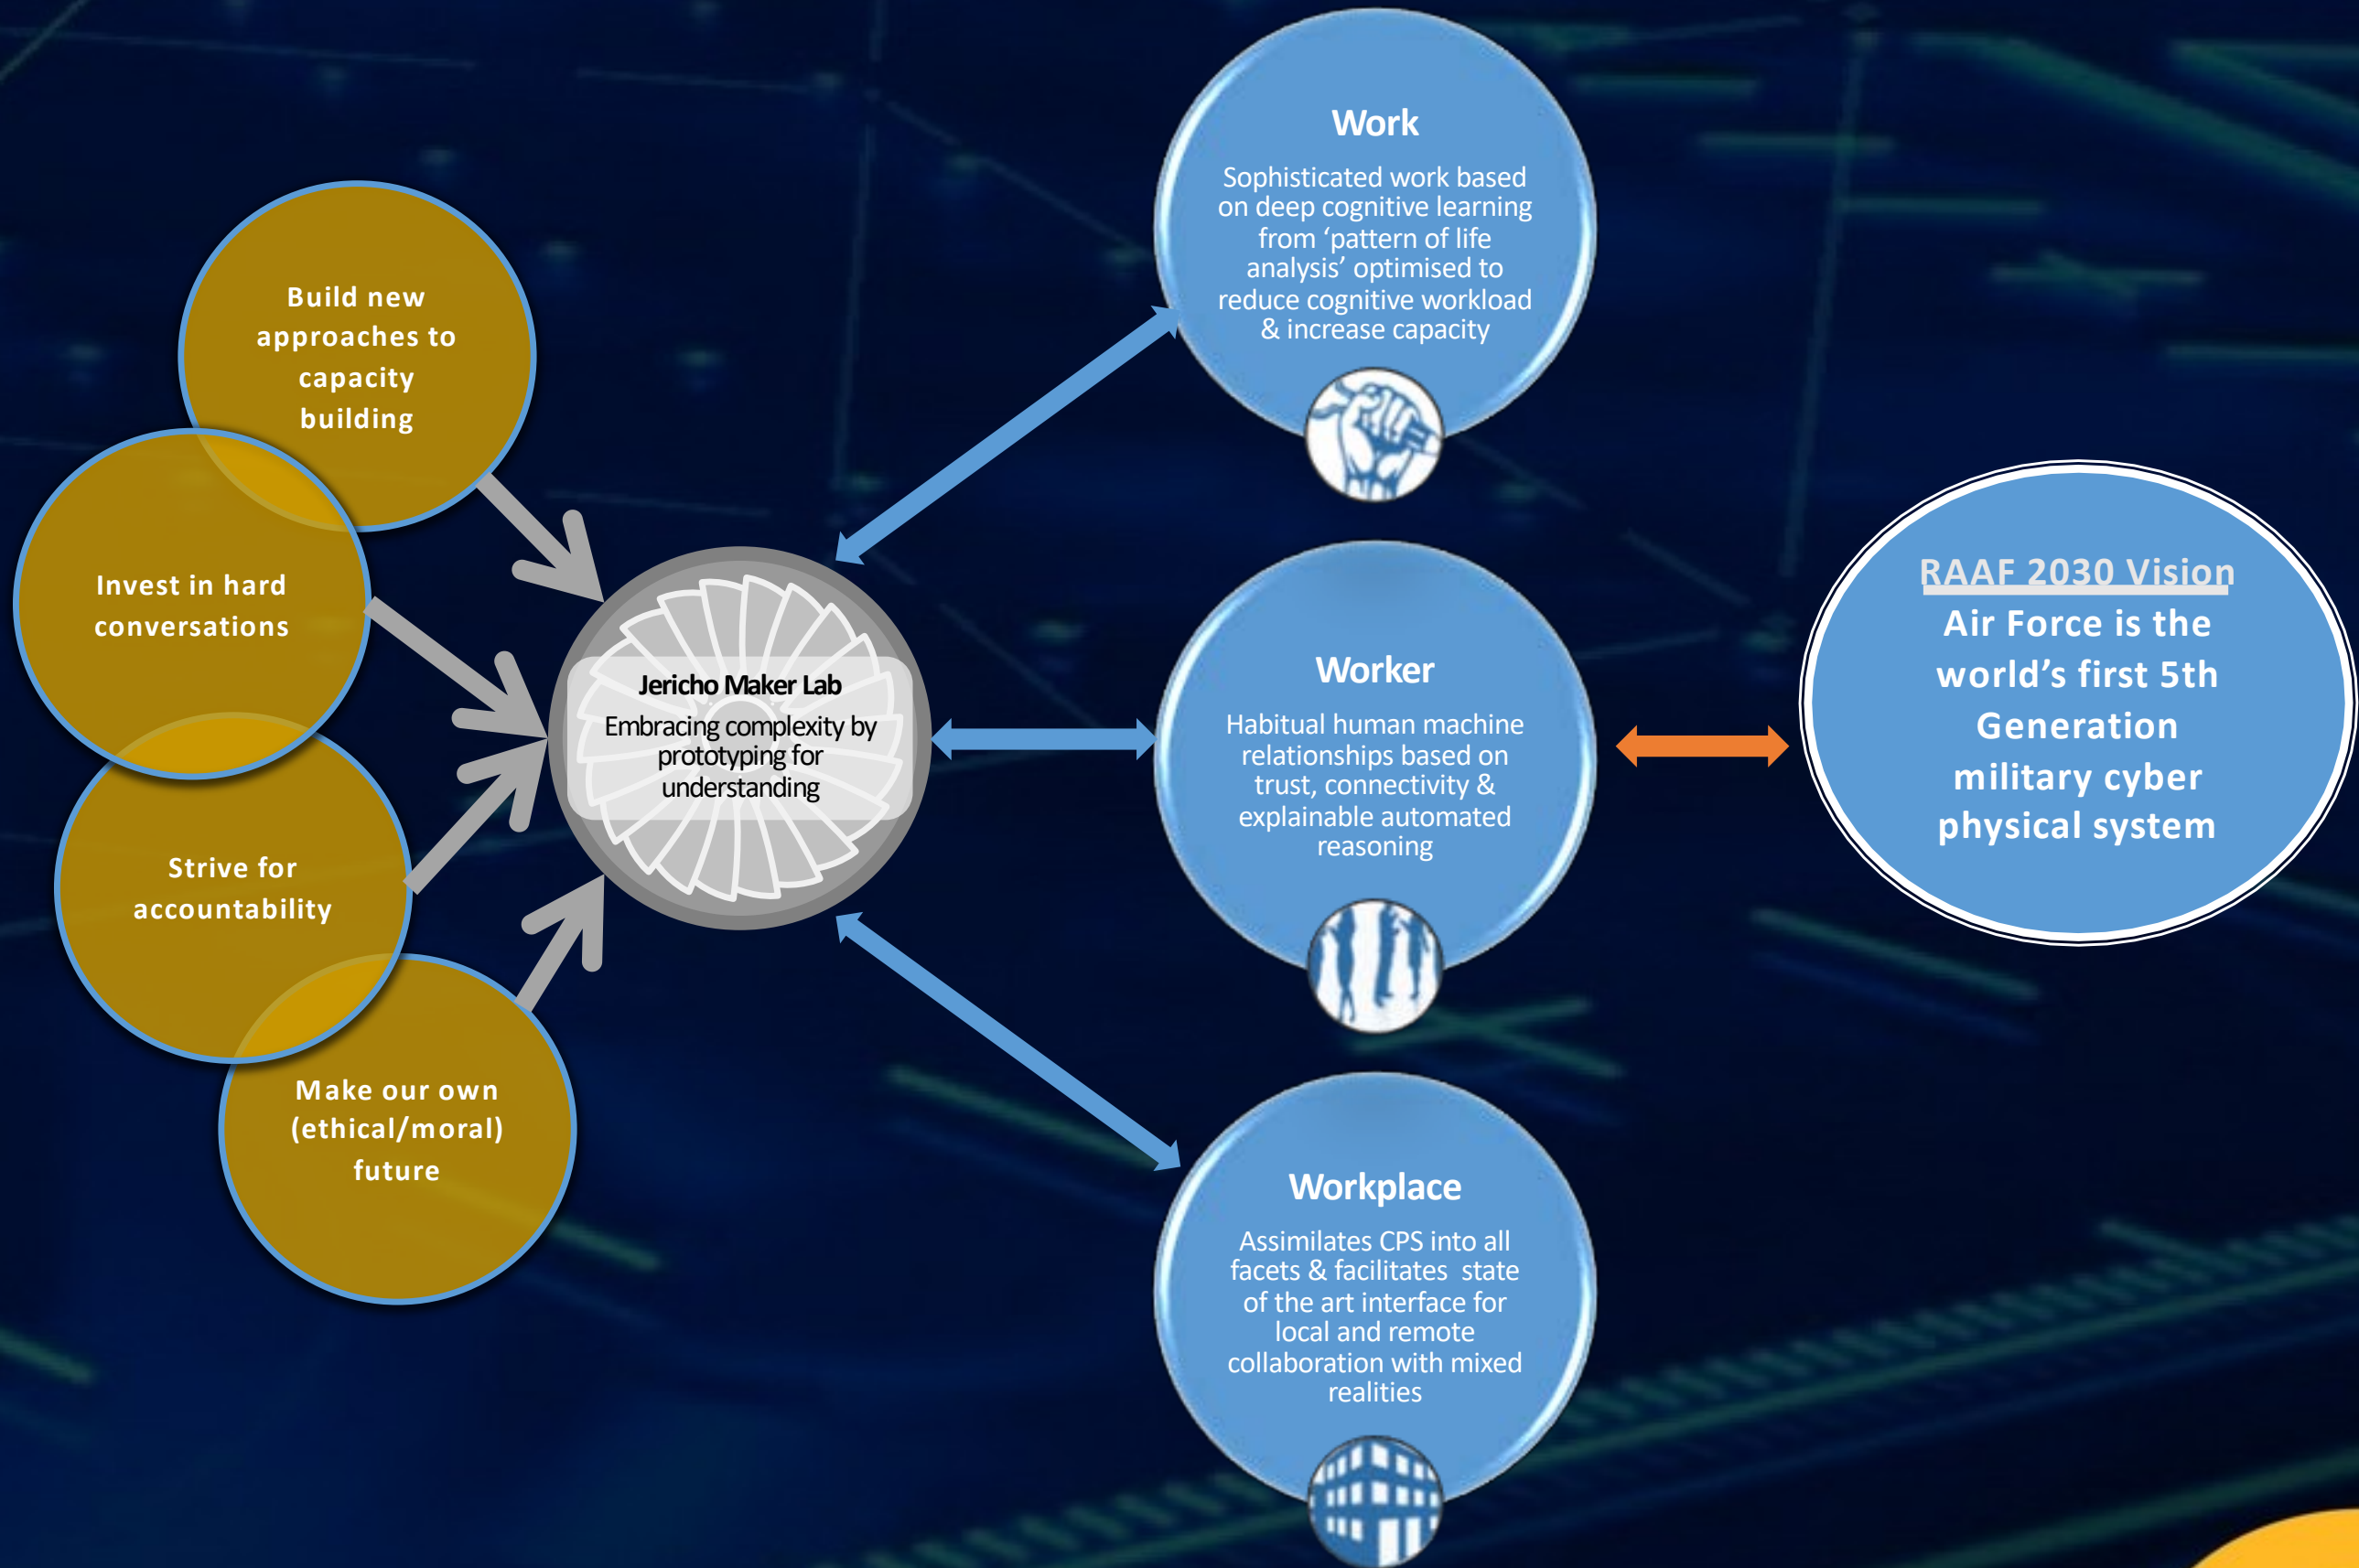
Build new approaches to capacity building

Invest in hard conversations

Strive for accountability

Make our own (ethical/moral) future

Jericho Maker Lab
Embracing complexity by prototyping for understanding

Work
Sophisticated work based on deep cognitive learning from 'pattern of life analysis' optimised to reduce cognitive workload & increase capacity

Worker
Habitual human machine relationships based on trust, connectivity & explainable automated reasoning

Workplace
Assimilates CPS into all facets & facilitates state of the art interface for local and remote collaboration with mixed realities

RAAF 2030 Vision
Air Force is the world's first 5th Generation military cyber physical system